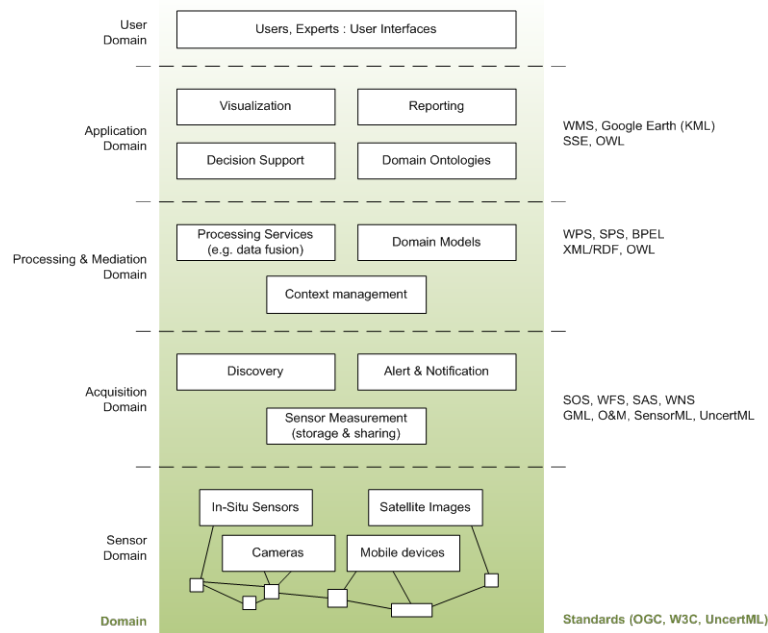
User Domain

Users, Experts : User Interfaces

Application Domain

Visualization

Reporting

Decision Support

Domain Ontologies

WMS, Google Earth (KML)
SSE, OWL

Processing & Mediation Domain

Processing Services (e.g. data fusion)

Domain Models

Context management

WPS, SPS, BPEL
XML/RDF, OWL

Acquisition Domain

Discovery

Alert & Notification

Sensor Measurement (storage & sharing)

SOS, WFS, SAS, WNS
GML, O&M, SensorML, UncertML

Sensor Domain

In-Situ Sensors

Satellite Images

Cameras

Mobile devices

Domain

Standards (OGC, W3C, UncertML)